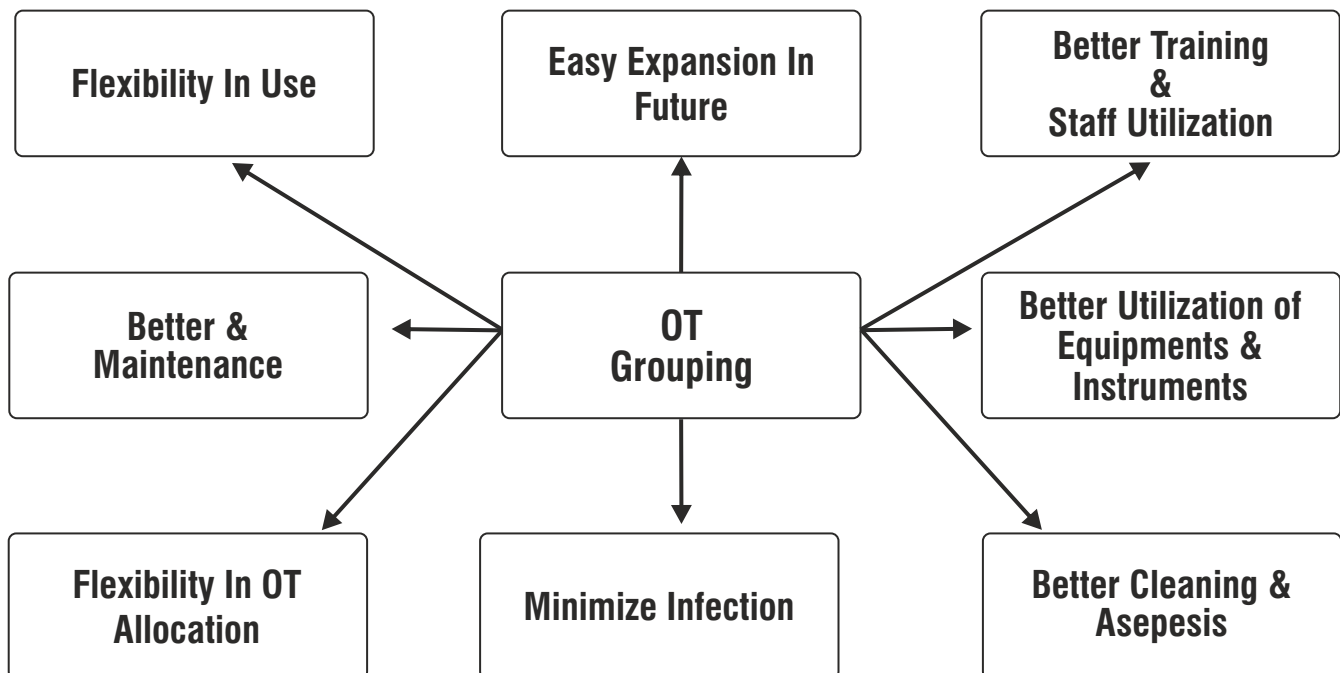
Flexibility In Use

Easy Expansion In Future

Better Training & Staff Utilization

Better & Maintenance

OT Grouping

Better Utilization of Equipments & Instruments

Flexibility In OT Allocation

Minimize Infection

Better Cleaning & Asepesis